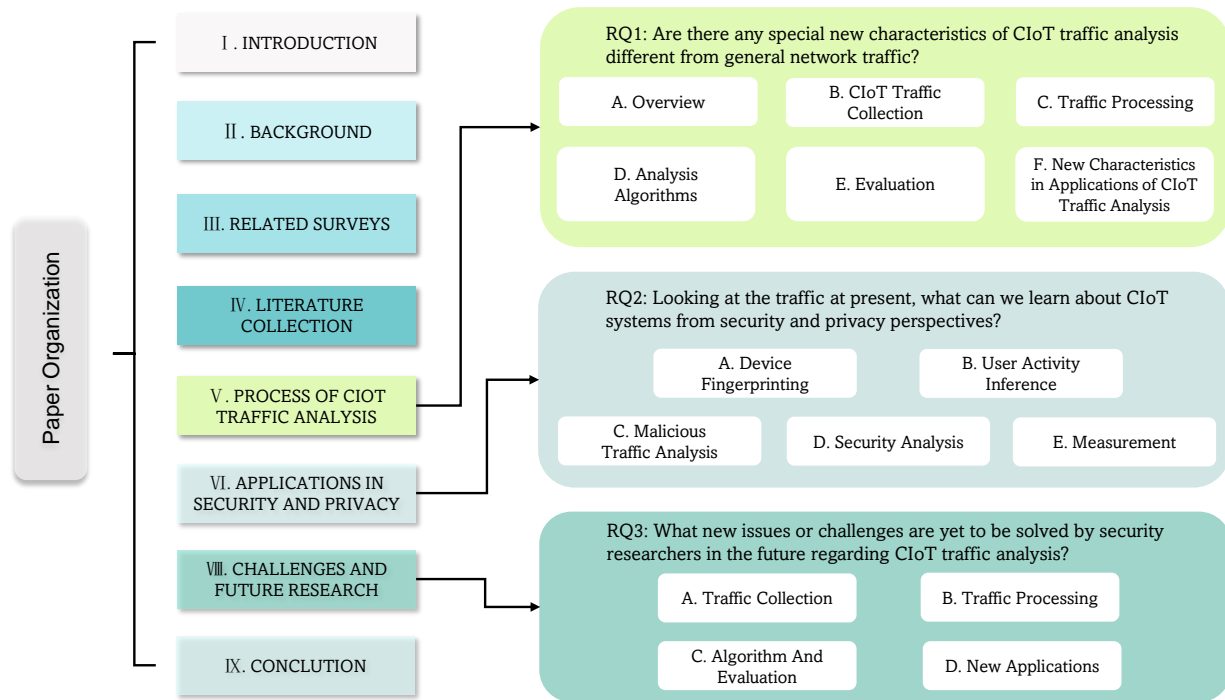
Paper Organization

Ⅰ. INTRODUCTION

Ⅱ. BACKGROUND

Ⅲ. RELATED SURVEYS

Ⅳ. LITERATURE COLLECTION

Ⅴ. PROCESS OF CIOT TRAFFIC ANALYSIS

Ⅵ. APPLICATIONS IN SECURITY AND PRIVACY

Ⅷ. CHALLENGES AND FUTURE RESEARCH

Ⅸ. CONCLUTION

RQ1: Are there any special new characteristics of CIoT traffic analysis different from general network traffic?

A. Overview

B. CIoT Traffic Collection

C. Traffic Processing

D. Analysis Algorithms

E. Evaluation

F. New Characteristics in Applications of CIoT Traffic Analysis

RQ2: Looking at the traffic at present, what can we learn about CIoT systems from security and privacy perspectives?

A. Device Fingerprinting

B. User Activity Inference

C. Malicious Traffic Analysis

D. Security Analysis

E. Measurement

RQ3: What new issues or challenges are yet to be solved by security researchers in the future regarding CIoT traffic analysis?

A. Traffic Collection

B. Traffic Processing

C. Algorithm And Evaluation

D. New Applications